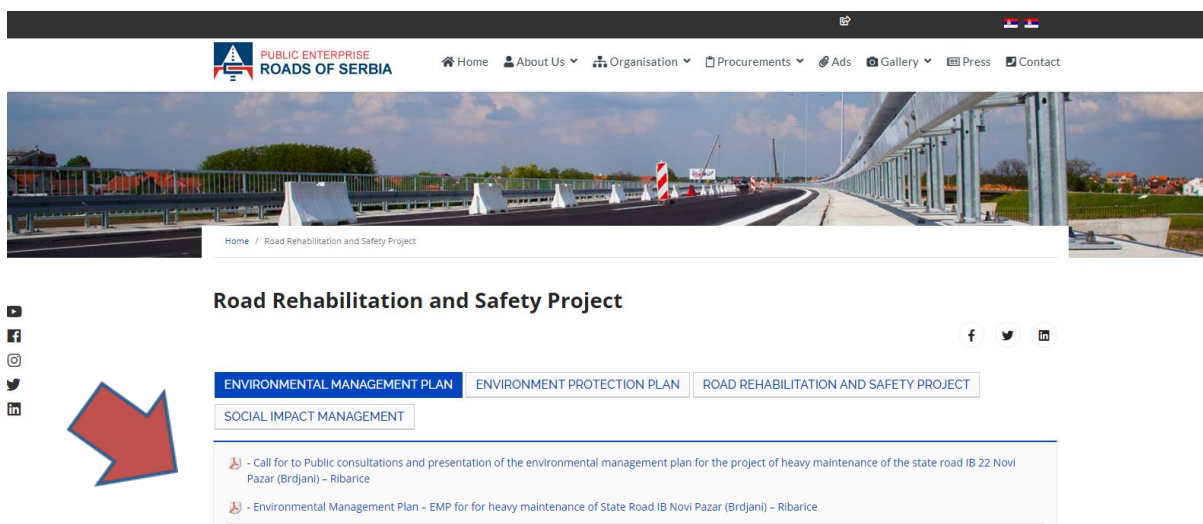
PUBLIC ENTERPRISE
ROADS OF SERBIA

Home About Us Organisation Procurements Ads Gallery Press Contact

Home / Road Rehabilitation and Safety Project

Road Rehabilitation and Safety Project

ENVIRONMENTAL MANAGEMENT PLAN | ENVIRONMENT PROTECTION PLAN | ROAD REHABILITATION AND SAFETY PROJECT | SOCIAL IMPACT MANAGEMENT

- Call for to Public consultations and presentation of the environmental management plan for the project of heavy maintenance of the state road IB 22 Novi Pazar (Brdjani) – Ribarice

- Environmental Management Plan – EMP for for heavy maintenance of State Road IB Novi Pazar (Brdjani) – Ribarice